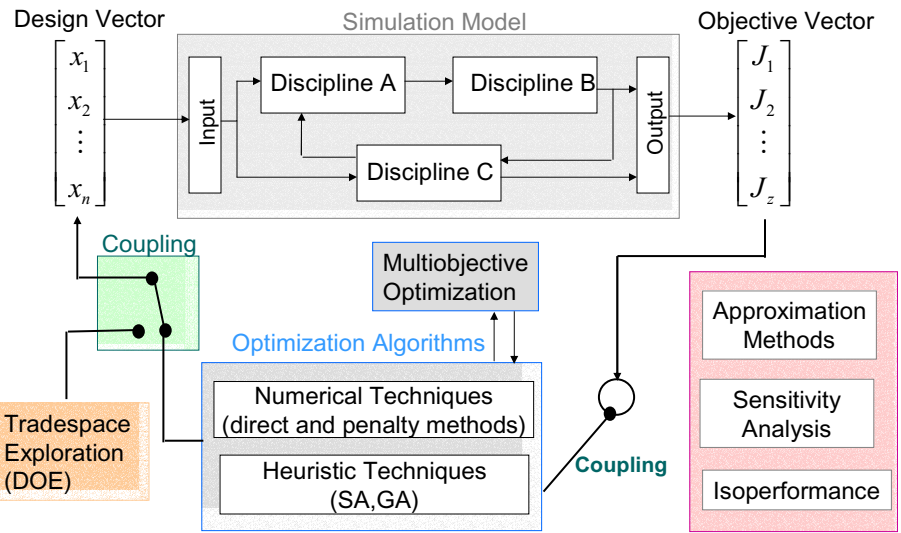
Design Vector

$\begin{bmatrix} x_1 \\ x_2 \\ \vdots \\ x_n \end{bmatrix}$

Simulation Model

Input

Discipline A

Discipline B

Discipline C

Output

Objective Vector

$\begin{bmatrix} J_1 \\ J_2 \\ \vdots \\ J_z \end{bmatrix}$

Coupling

Multiobjective Optimization

Optimization Algorithms

Numerical Techniques (direct and penalty methods)

Heuristic Techniques (SA,GA)

Tradespace Exploration (DOE)

Coupling

Approximation Methods

Sensitivity Analysis

Isoperformance